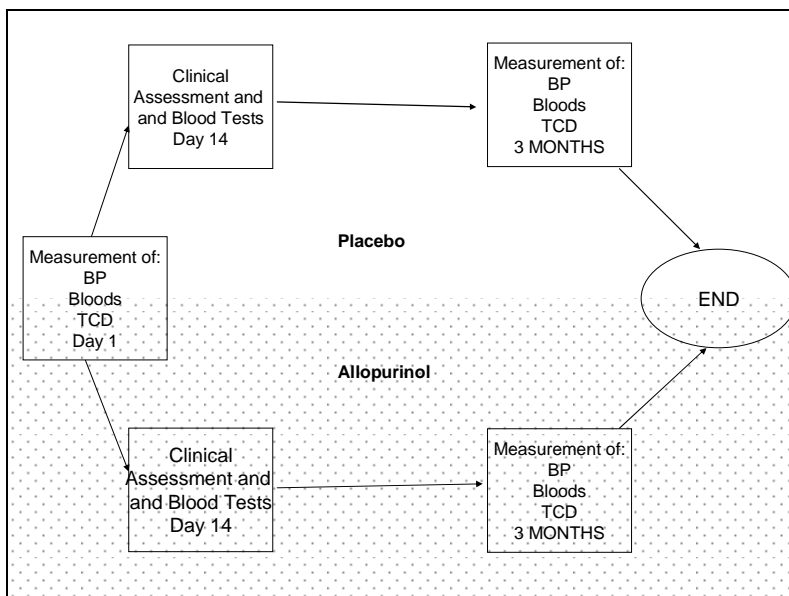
Clinical Assessment and and Blood Tests Day 14

Measurement of: BP Bloods TCD 3 MONTHS

Measurement of: BP Bloods TCD Day 1

Placebo

END

Allopurinol

Clinical Assessment and and Blood Tests Day 14

Measurement of: BP Bloods TCD 3 MONTHS